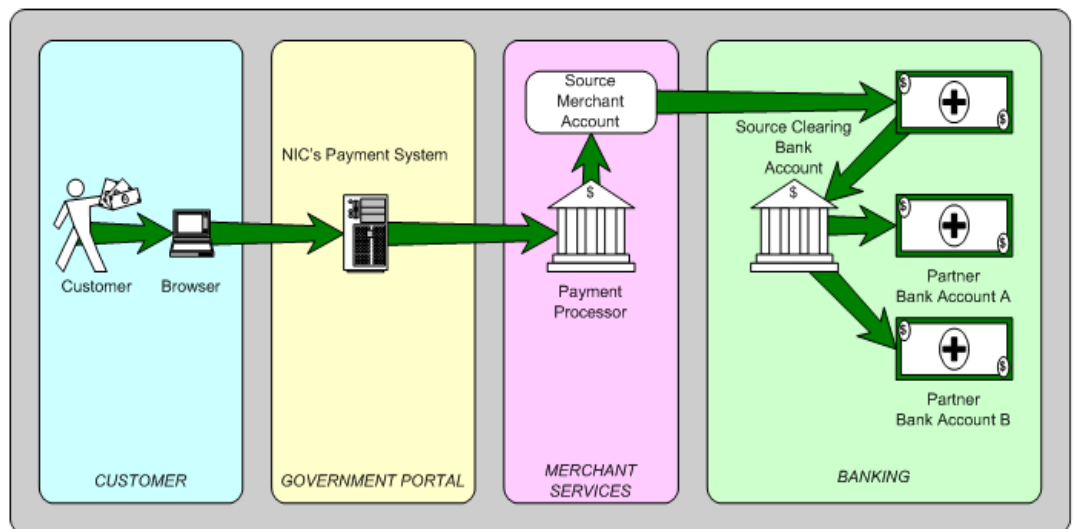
Customer

Browser

CUSTOMER

NIC's Payment System

GOVERNMENT PORTAL

Source Merchant Account

Payment Processor

MERCHANT SERVICES

Source Clearing Bank Account

Partner Bank Account A

Partner Bank Account B

BANKING